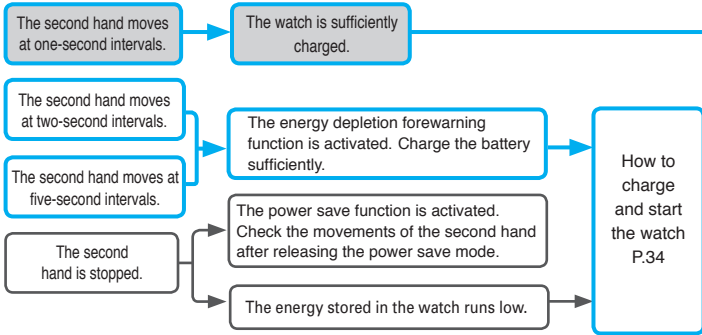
The second hand moves at one-second intervals.

The watch is sufficiently charged.

The second hand moves at two-second intervals.

The second hand moves at five-second intervals.

The energy depletion forewarning function is activated. Charge the battery sufficiently.

How to charge and start the watch P.34

The second hand is stopped.

The power save function is activated. Check the movements of the second hand after releasing the power save mode.

The energy stored in the watch runs low.